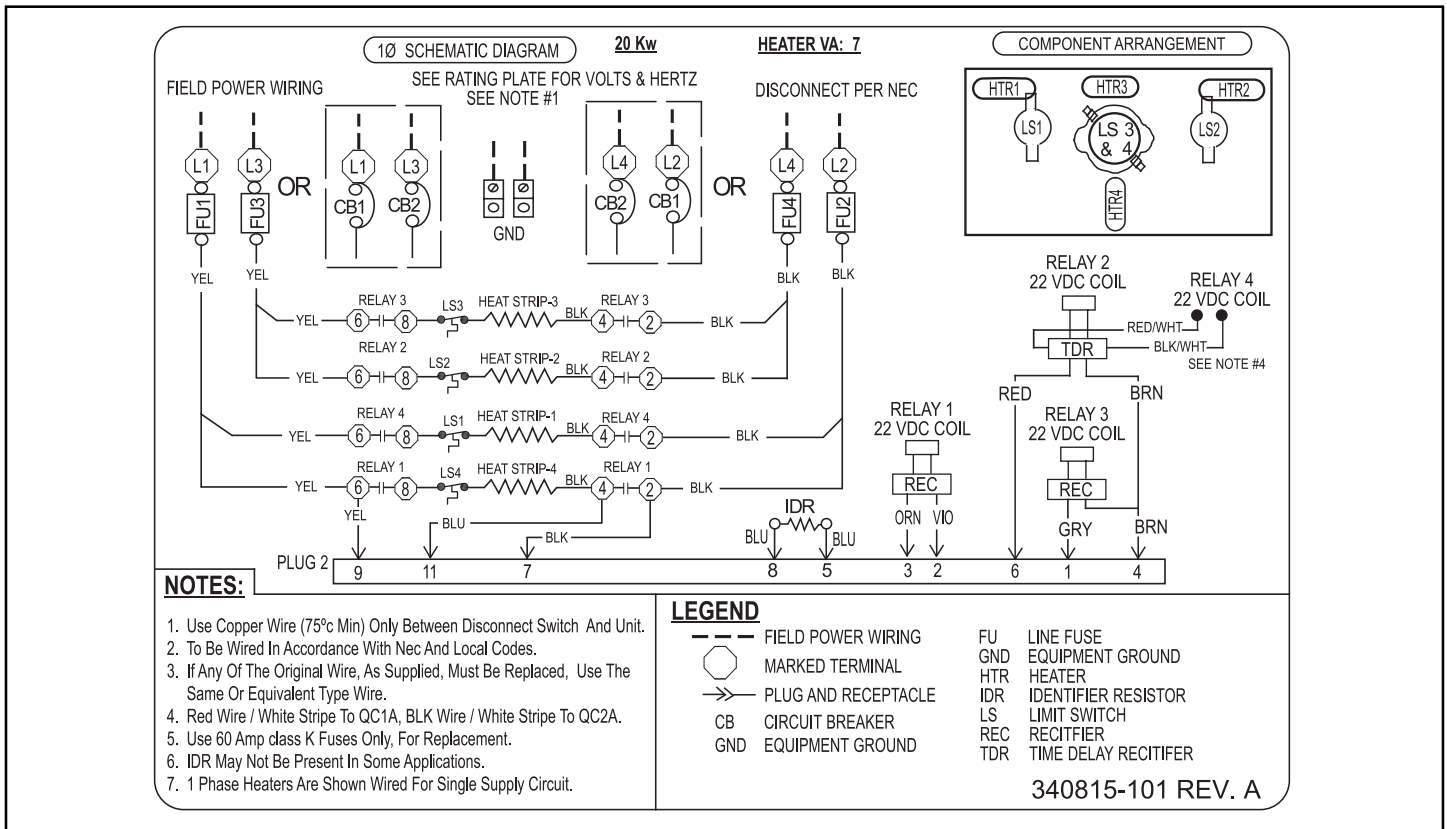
1Ø SCHEMATIC DIAGRAM

20 Kw

HEATER VA: 7

COMPONENT ARRANGEMENT

FIELD POWER WIRING

SEE RATING PLATE FOR VOLTS & HERTZ
SEE NOTE #1

DISCONNECT PER NEC

HTR1 HTR3 HTR2
LS1 LS 3 & 4 LS2
HTR4

L1 L3 OR L1 L3 L4 L2 OR L4 L2

FU1 FU3 CB1 CB2 GND CB2 CB1 FU4 FU2

YEL YEL BLK BLK

RELAY 2
22 VDC COIL

RELAY 4
22 VDC COIL

RED/WHT
TDR
BLK/WHT
SEE NOTE #4

RELAY 3 LS3 HEAT STRIP-3 RELAY 3
YEL 6 8 BLK 4 2 BLK

RELAY 2 LS2 HEAT STRIP-2 RELAY 2
YEL 6 8 BLK 4 2 BLK

RED BRN

RELAY 4 LS1 HEAT STRIP-1 RELAY 4
YEL 6 8 BLK 4 2 BLK

RELAY 1
22 VDC COIL

RELAY 3
22 VDC COIL

RELAY 1 LS4 HEAT STRIP-4 RELAY 1
YEL 6 8 BLK 4 2 BLK

REC REC

IDR

YEL BLU BLK BLU BLU ORN VIO GRY BRN

PLUG 2 9 11 7 8 5 3 2 6 1 4

NOTES:

1. Use Copper Wire (75ºc Min) Only Between Disconnect Switch And Unit.
2. To Be Wired In Accordance With Nec And Local Codes.
3. If Any Of The Original Wire, As Supplied, Must Be Replaced, Use The Same Or Equivalent Type Wire.
4. Red Wire / White Stripe To QC1A, BLK Wire / White Stripe To QC2A.
5. Use 60 Amp class K Fuses Only, For Replacement.
6. IDR May Not Be Present In Some Applications.
7. 1 Phase Heaters Are Shown Wired For Single Supply Circuit.

LEGEND

FIELD POWER WIRING
MARKED TERMINAL
PLUG AND RECEPTACLE
CB CIRCUIT BREAKER
GND EQUIPMENT GROUND

FU LINE FUSE
GND EQUIPMENT GROUND
HTR HEATER
IDR IDENTIFIER RESISTOR
LS LIMIT SWITCH
REC RECITFIER
TDR TIME DELAY RECITIFER

340815-101 REV. A